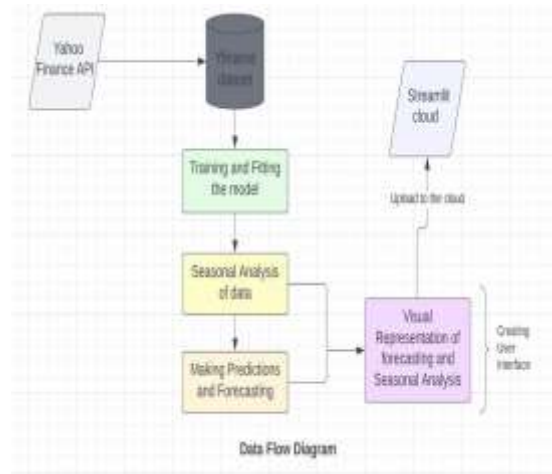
Yahoo Finance API

Yfinance dataset

Streamlit cloud

Training and Fitting the model

Upload to the cloud

Seasonal Analysis of data

Visual Representation of forecasting and Seasonal Analysis

Creating User Interface

Making Predictions and Forecasting

Data Flow Diagram